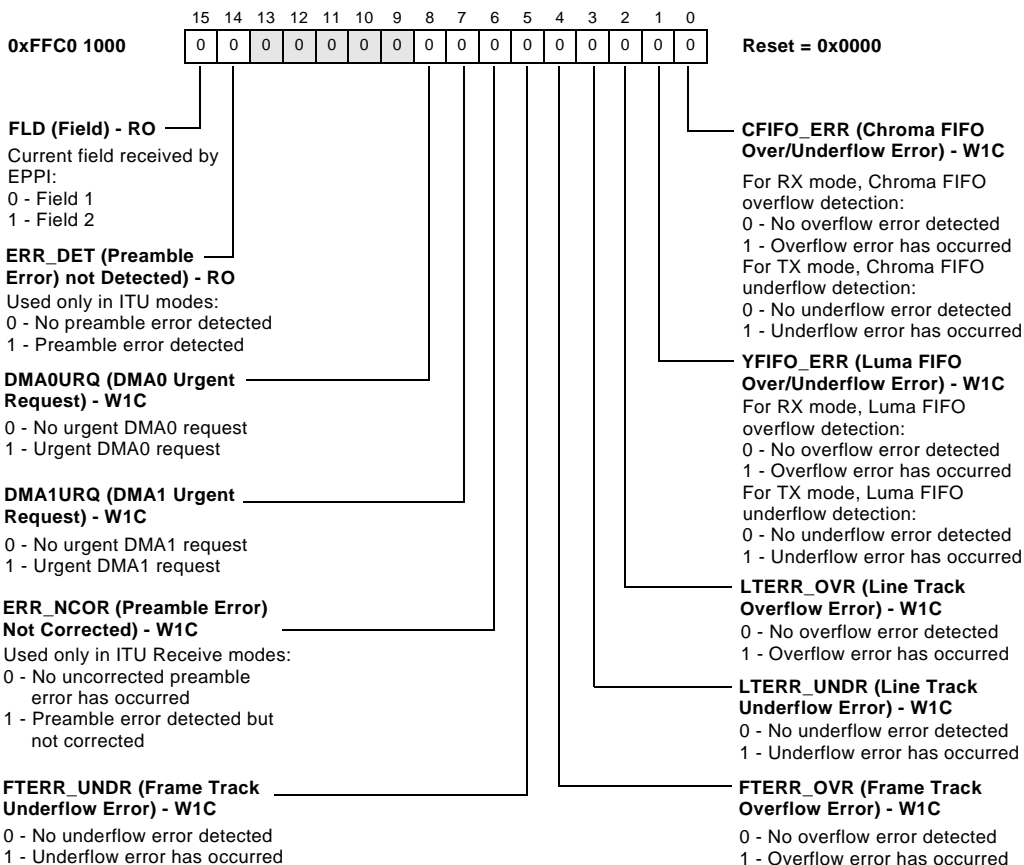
15 14 13 12 11 10 9 8 7 6 5 4 3 2 1 0

0xFFC0 1000

| 0 | 0 | 0 | 0 | 0 | 0 | 0 | 0 | 0 | 0 | 0 | 0 | 0 | 0 | 0 | 0 |
|---|---|---|---|---|---|---|---|---|---|---|---|---|---|---|---|

Reset = 0x0000

FLD (Field) - RO
Current field received by EPPI:
0 - Field 1
1 - Field 2

ERR_DET (Preamble Error) not Detected) - RO
Used only in ITU modes:
0 - No preamble error detected
1 - Preamble error detected

DMA0URQ (DMA0 Urgent Request) - W1C
0 - No urgent DMA0 request
1 - Urgent DMA0 request

DMA1URQ (DMA1 Urgent Request) - W1C
0 - No urgent DMA1 request
1 - Urgent DMA1 request

ERR_NCOR (Preamble Error) Not Corrected) - W1C
Used only in ITU Receive modes:
0 - No uncorrected preamble error has occurred
1 - Preamble error detected but not corrected

FTERR_UNDR (Frame Track Underflow Error) - W1C
0 - No underflow error detected
1 - Underflow error has occurred

CFIFO_ERR (Chroma FIFO Over/Underflow Error) - W1C
For RX mode, Chroma FIFO overflow detection:
0 - No overflow error detected
1 - Overflow error has occurred
For TX mode, Chroma FIFO underflow detection:
0 - No underflow error detected
1 - Underflow error has occurred

YFIFO_ERR (Luma FIFO Over/Underflow Error) - W1C
For RX mode, Luma FIFO overflow detection:
0 - No overflow error detected
1 - Overflow error has occurred
For TX mode, Luma FIFO underflow detection:
0 - No underflow error detected
1 - Underflow error has occurred

LTERR_OVR (Line Track Overflow Error) - W1C
0 - No overflow error detected
1 - Overflow error has occurred

LTERR_UNDR (Line Track Underflow Error) - W1C
0 - No underflow error detected
1 - Underflow error has occurred

FTERR_OVR (Frame Track Overflow Error) - W1C
0 - No overflow error detected
1 - Overflow error has occurred